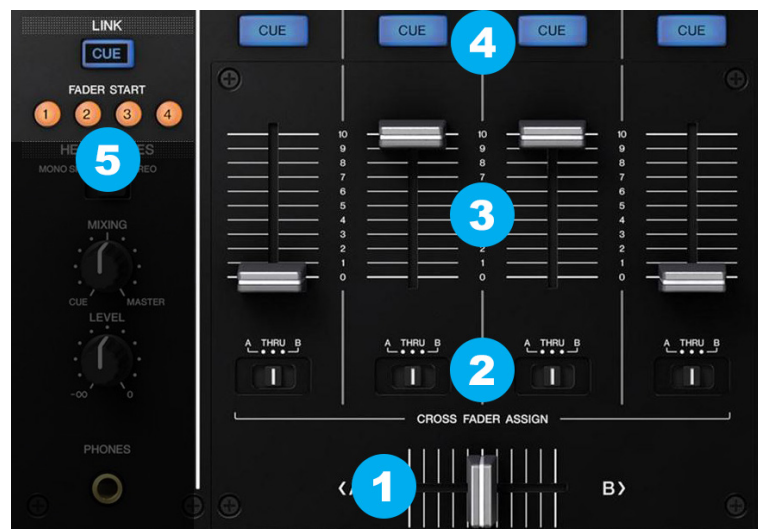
LINK
CUE
FADER START
1 2 3 4
5
HE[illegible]ES
MONO S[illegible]REO
MIXING
CUE MASTER
LEVEL
-∞ 0
PHONES

CUE CUE CUE CUE
4
10 9 8 7 6 5 4 3 2 1 0
10 9 8 7 6 5 4 3 2 1 0
10 9 8 7 6 5 4 3 2 1 0
3
A THRU B
A THRU B
A THRU B
A THRU B
2
CROSS FADER ASSIGN
1
B